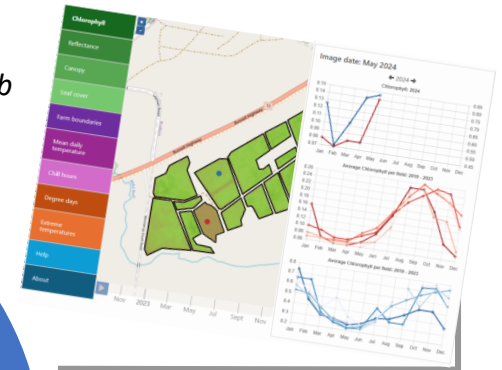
b

Chlorophyll

Reflectance

Canopy

Leaf cover

Farm boundaries

Mean daily temperature

Chill hours

Degree days

Extreme temperatures

Help

About

Image date: May 2024

← 2024 →

Chlorophyll: 2024

Jan Feb Mar Apr May Jun Jul Aug Sep Oct Nov Dec

Average Chlorophyll per field: 2019 - 2023

Jan Feb Mar Apr May Jun Jul Aug Sep Oct Nov Dec

Average Chlorophyll per field: 2019 - 2023

Jan Feb Mar Apr May Jun Jul Aug Sep Oct Nov Dec

Nov 2023 Mar May Jul Sept